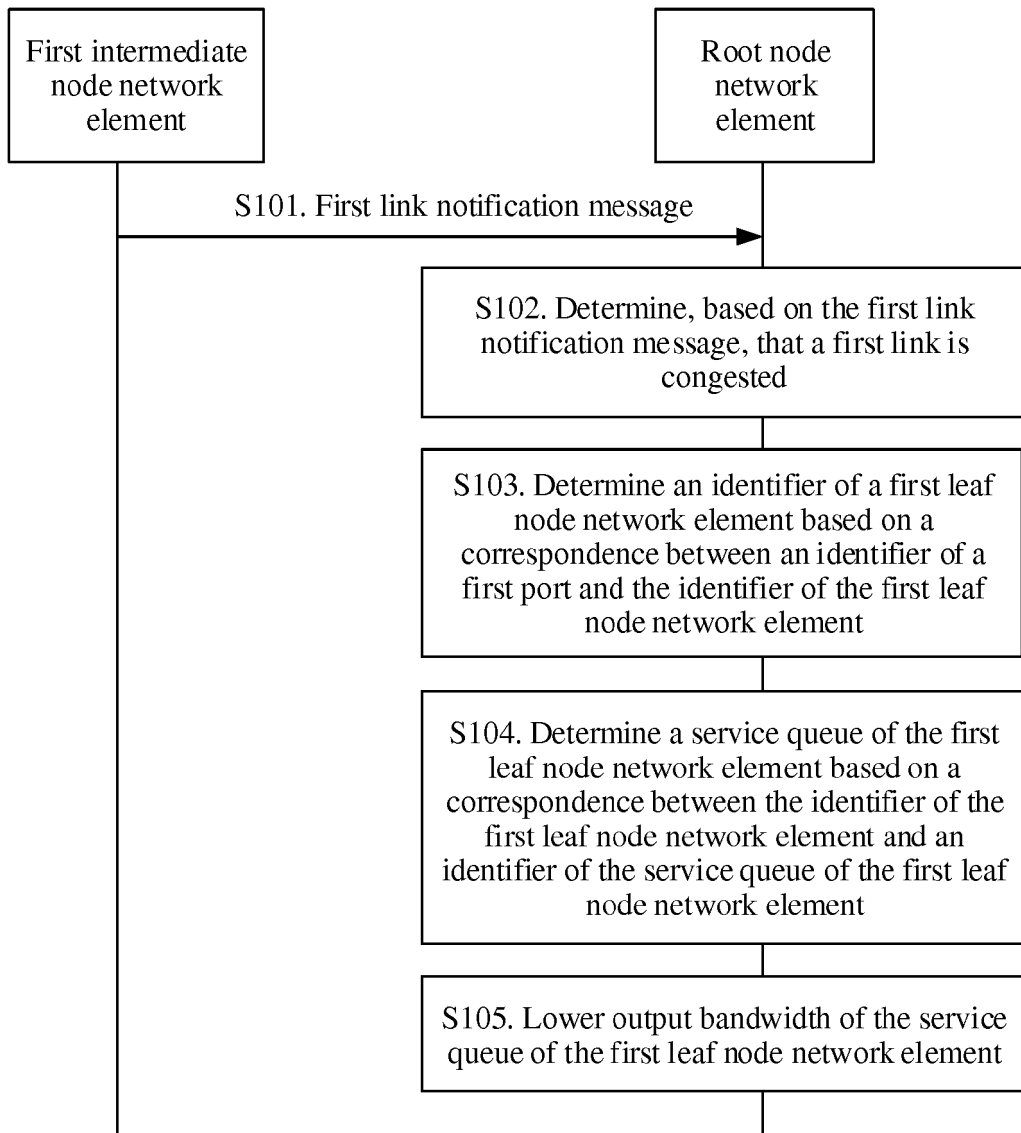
First intermediate node network element

Root node network element

S101. First link notification message

S102. Determine, based on the first link notification message, that a first link is congested

S103. Determine an identifier of a first leaf node network element based on a correspondence between an identifier of a first port and the identifier of the first leaf node network element

S104. Determine a service queue of the first leaf node network element based on a correspondence between the identifier of the first leaf node network element and an identifier of the service queue of the first leaf node network element

S105. Lower output bandwidth of the service queue of the first leaf node network element